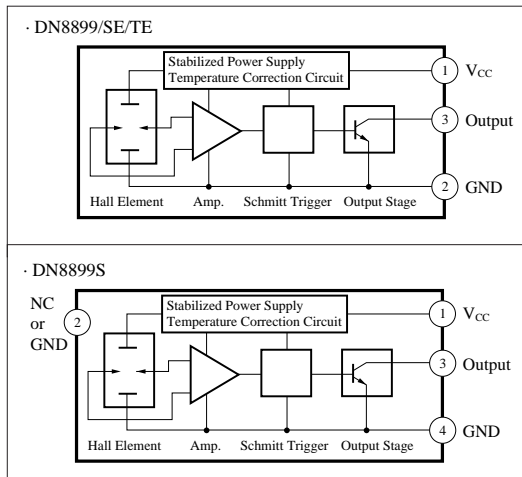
· DN8899/SE/TE

Stabilized Power Supply
Temperature Correction Circuit

1 $V_{CC}$

3 Output

2 GND

Hall Element Amp. Schmitt Trigger Output Stage

· DN8899S

NC or GND 2

Stabilized Power Supply
Temperature Correction Circuit

1 $V_{CC}$

3 Output

4 GND

Hall Element Amp. Schmitt Trigger Output Stage